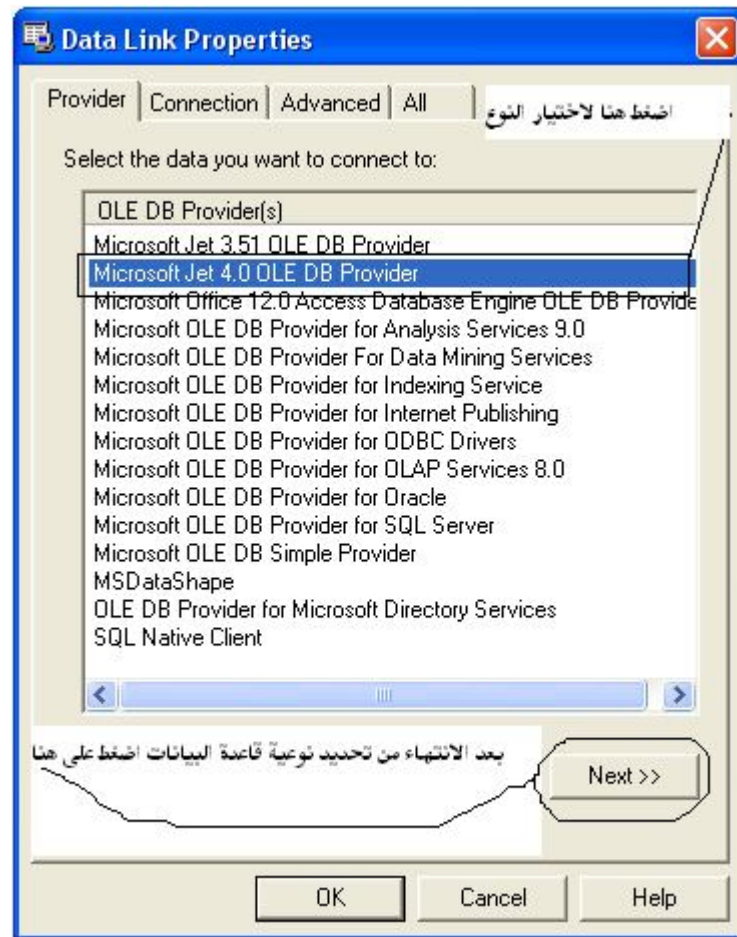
Data Link Properties

Provider | Connection | Advanced | All

اضغط هنا لاختيار النوع

Select the data you want to connect to:

OLE DB Provider(s)
Microsoft Jet 3.51 OLE DB Provider
Microsoft Jet 4.0 OLE DB Provider
Microsoft Office 12.0 Access Database Engine OLE DB Provide
Microsoft OLE DB Provider for Analysis Services 9.0
Microsoft OLE DB Provider For Data Mining Services
Microsoft OLE DB Provider for Indexing Service
Microsoft OLE DB Provider for Internet Publishing
Microsoft OLE DB Provider for ODBC Drivers
Microsoft OLE DB Provider for OLAP Services 8.0
Microsoft OLE DB Provider for Oracle
Microsoft OLE DB Provider for SQL Server
Microsoft OLE DB Simple Provider
MSDataShape
OLE DB Provider for Microsoft Directory Services
SQL Native Client

بعد الانتهاء من تحديد نوعية قاعدة البيانات اضغط على هنا

Next >>

OK | Cancel | Help